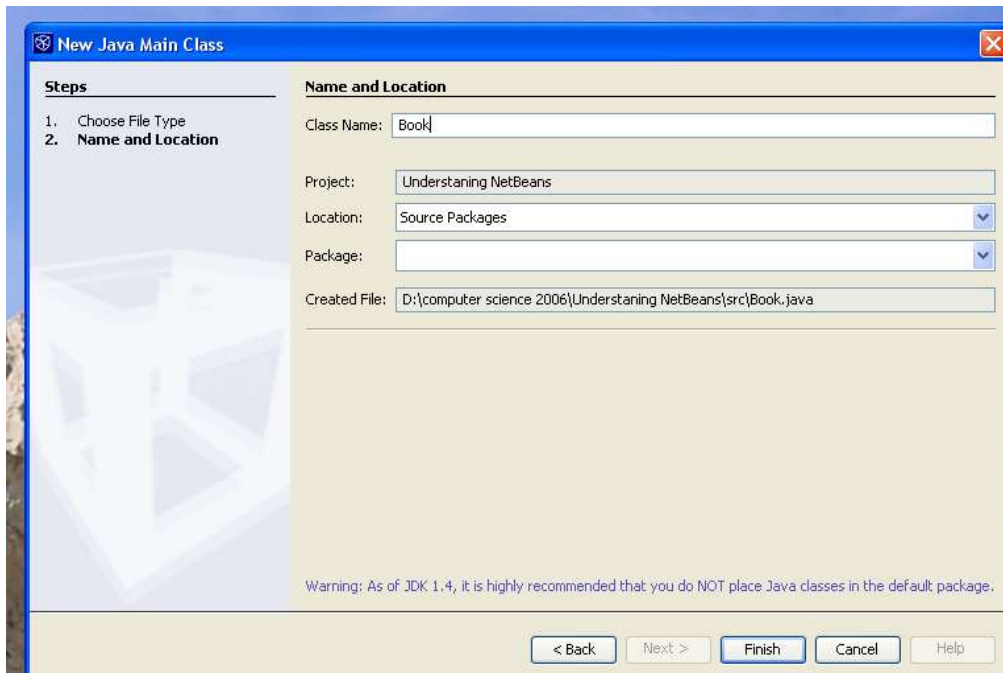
New Java Main Class

Steps

1. Choose File Type
2. Name and Location

Name and Location

Class Name: Book

Project: Understaning NetBeans

Location: Source Packages

Package:

Created File: D:\computer science 2006\Understaning NetBeans\src\Book.java

Warning: As of JDK 1.4, it is highly recommended that you do NOT place Java classes in the default package.

< Back | Next > | Finish | Cancel | Help